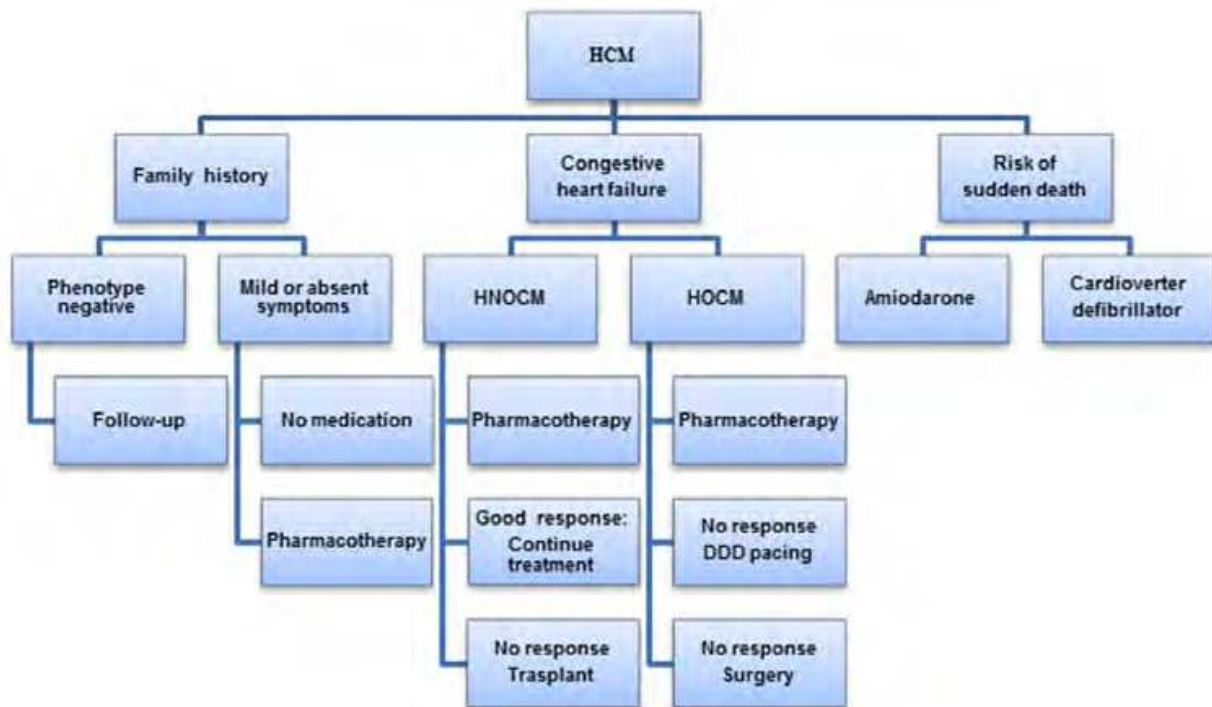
HCM

Family history

Phenotype negative

Follow-up

Mild or absent symptoms

No medication

Pharmacotherapy

Congestive heart failure

HNOCM

Pharmacotherapy

Good response: Continue treatment

No response Trasplant

HOCM

Pharmacotherapy

No response DDD pacing

No response Surgery

Risk of sudden death

Amiodarone

Cardioverter defibrillator